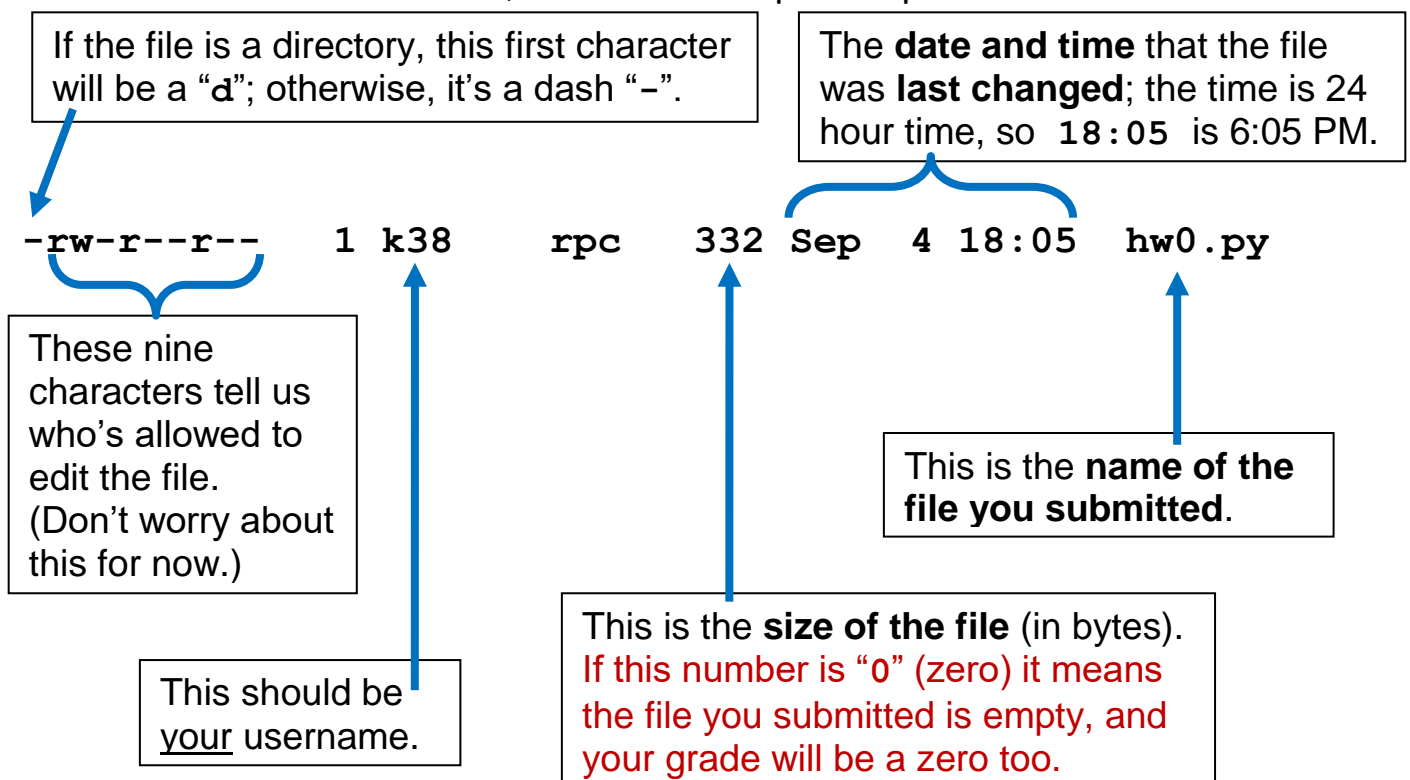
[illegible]

If the file is a directory, this first character will be a "d"; otherwise, it's a dash "-".

The date and time that the file was last changed; the time is 24 hour time, so 18:05 is 6:05 PM.

-rw-r--r-- 1 k38 rpc 332 Sep 4 18:05 hw0.py

These nine characters tell us who's allowed to edit the file. (Don't worry about this for now.)

This is the name of the file you submitted.

This is the size of the file (in bytes). If this number is "0" (zero) it means the file you submitted is empty, and your grade will be a zero too.

This should be your username.